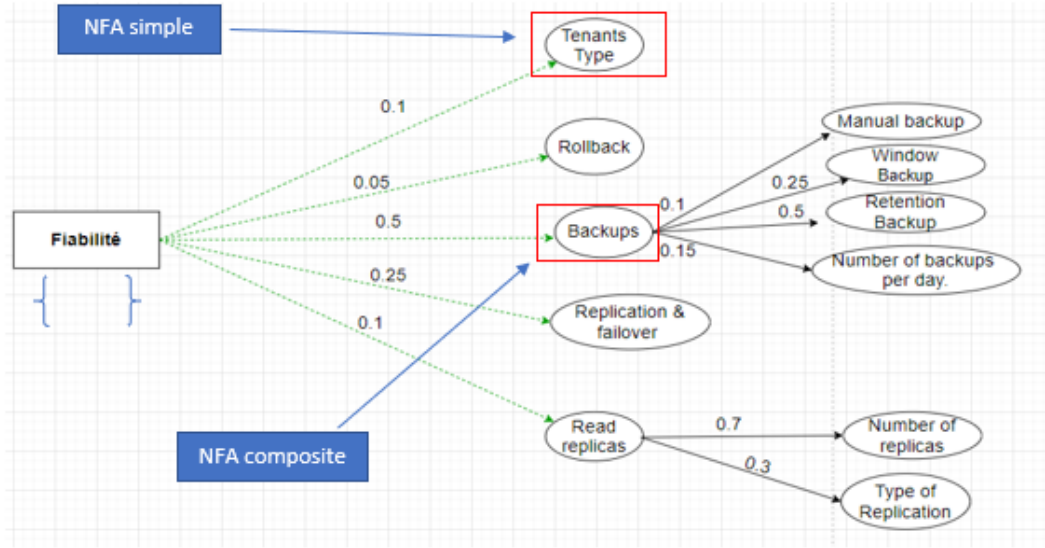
NFA simple

Tenants Type

0.1

Rollback

0.05

Fiabilité

0.5

Backups

0.25

Replication & failover

0.1

Read replicas

NFA composite

Manual backup

0.25

Window Backup

0.1

0.5

Retention Backup

0.15

Number of backups per day.

0.7

Number of replicas

0.3

Type of Replication